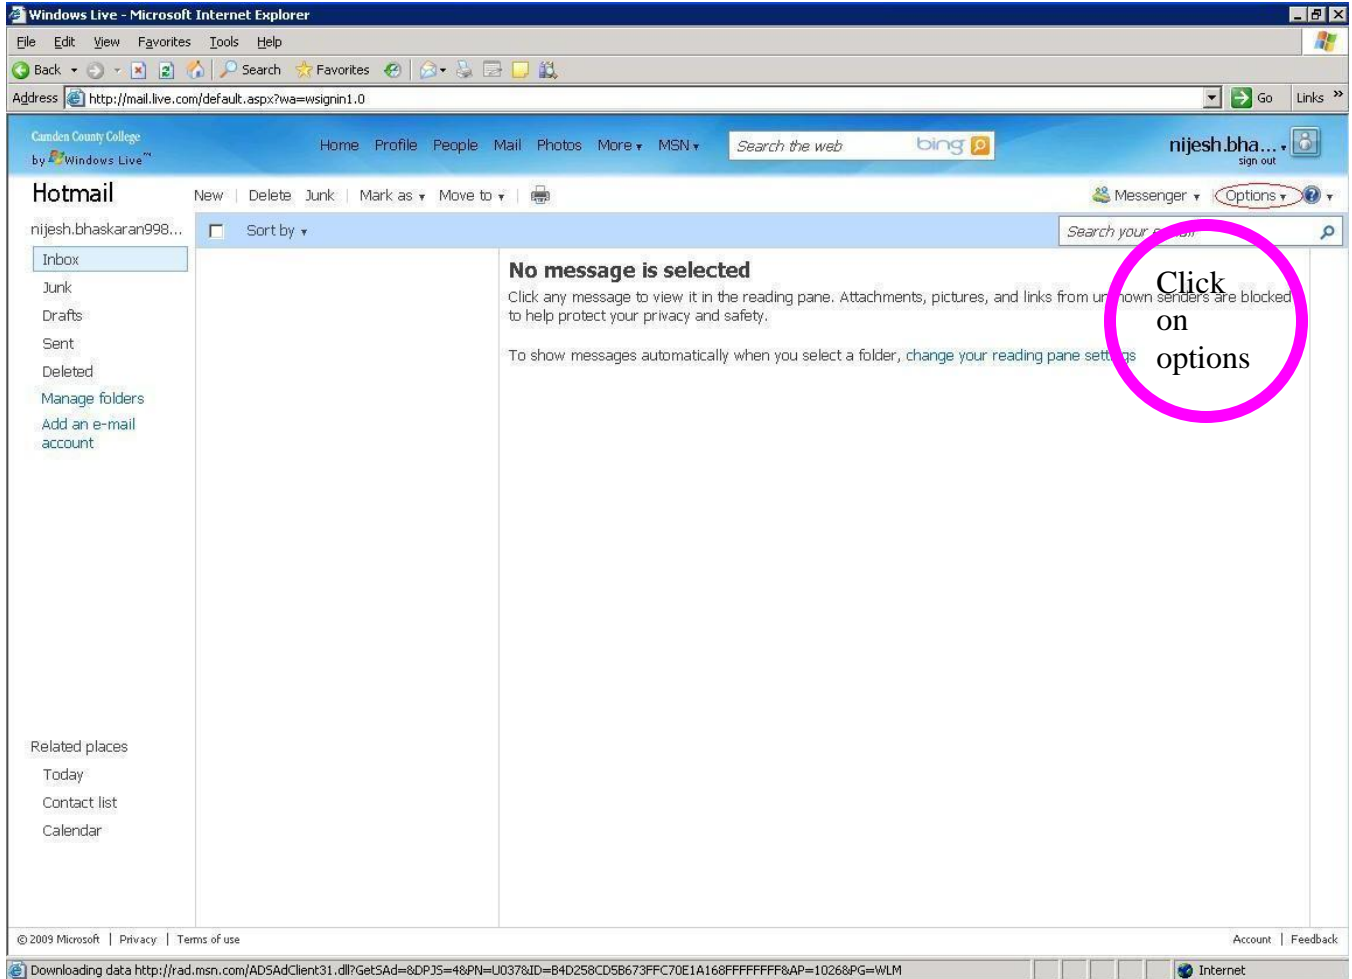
Windows Live - Microsoft Internet Explorer

File Edit View Favorites Tools Help

Back Search Favorites

Address http://mail.live.com/default.aspx?wa=wsignin1.0 Go Links »

Camden County College by Windows Live™

Home Profile People Mail Photos More MSN

Search the web bing

nijesh.bha... sign out

Hotmail

New Delete Junk Mark as Move to

Messenger Options

nijesh.bhaskaran998...

Sort by

Search your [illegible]

Inbox
Junk
Drafts
Sent
Deleted
Manage folders
Add an e-mail account

No message is selected

Click any message to view it in the reading pane. Attachments, pictures, and links from un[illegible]own senders are blocked to help protect your privacy and safety.

To show messages automatically when you select a folder, change your reading pane sett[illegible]gs

Click on options

Related places
Today
Contact list
Calendar

© 2009 Microsoft | Privacy | Terms of use

Account | Feedback

Downloading data http://rad.msn.com/ADSAdClient31.dll?GetSAd=&DPJS=4&PN=U037&ID=B4D258CD5B673FFC70E1A168FFFFFFFF&AP=1026&PG=WLM

Internet